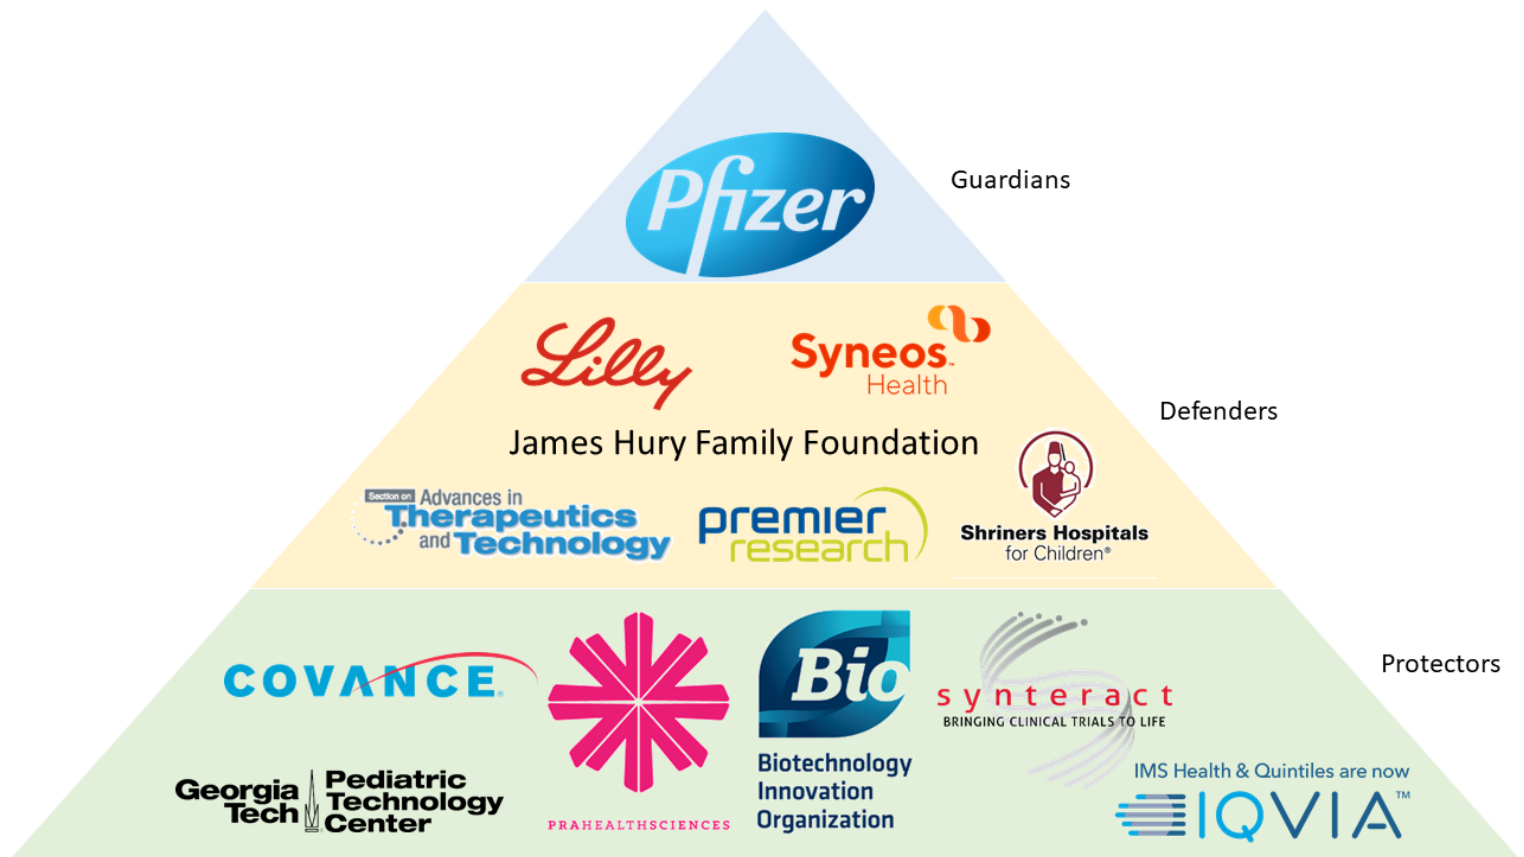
Pfizer

Guardians

Lilly

Syneos Health

James Hury Family Foundation

Defenders

Section on Advances in Therapeutics and Technology

premier research

Shriners Hospitals for Children®

COVANCE

PRAHEALTHSCIENCES

Bio

Biotechnology Innovation Organization

synteract BRINGING CLINICAL TRIALS TO LIFE

Protectors

Georgia Tech Pediatric Technology Center

IMS Health & Quintiles are now IQVIA™